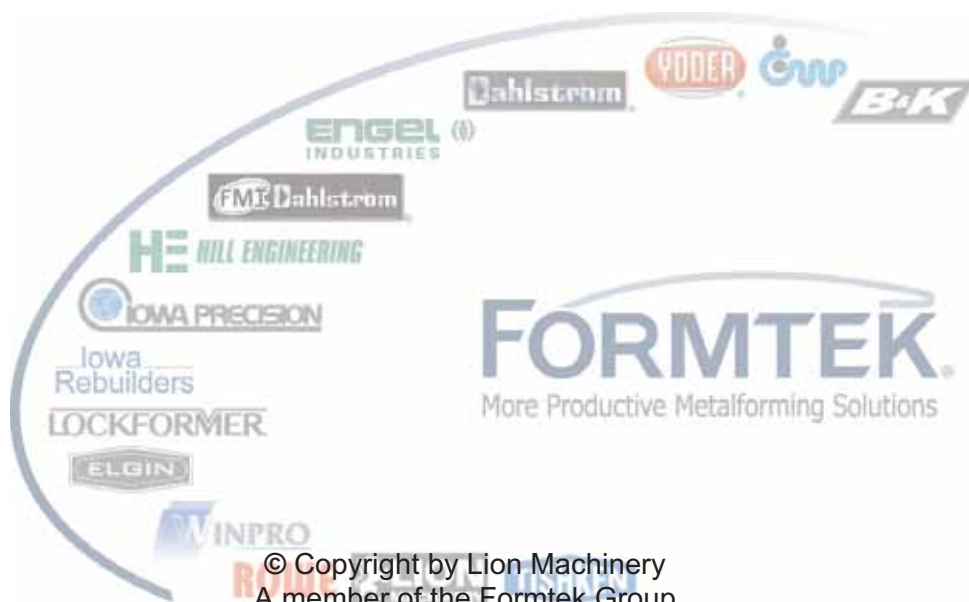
Dahlstrom
YODER
CWP
B&K
ENGEL
INDUSTRIES
FMI Dahlstrom
HE HILL ENGINEERING
IOWA PRECISION
Iowa Rebuilders
LOCKFORMER
ELGIN
WINPRO
ROWE
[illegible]
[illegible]

FORMTEK.
More Productive Metalforming Solutions

© Copyright by Lion Machinery
A member of the Formtek Group